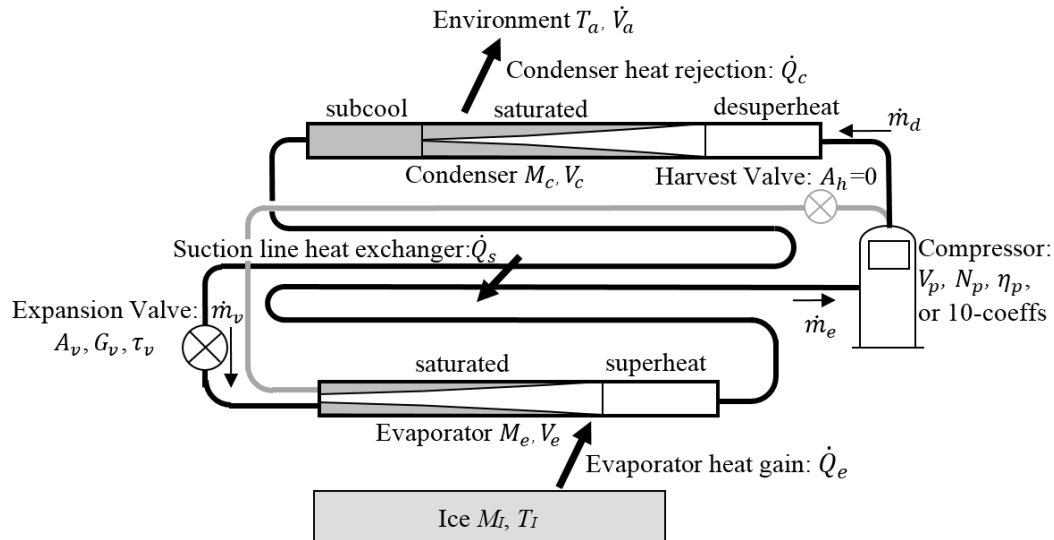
Environment $T_a, \dot{V}_a$

Condenser heat rejection: $\dot{Q}_c$

subcool

saturated

desuperheat

$\dot{m}_d$

Condenser $M_c, V_c$

Harvest Valve: $A_h$=0

Suction line heat exchanger:$\dot{Q}_s$

Compressor: $V_p$, $N_p$, $\eta_p$, or 10-coeffs

Expansion Valve: $\dot{m}_v$ $A_v$, $G_v$, $\tau_v$

$\dot{m}_e$

saturated

superheat

Evaporator $M_e, V_e$

Evaporator heat gain: $\dot{Q}_e$

Ice $M_I$, $T_I$